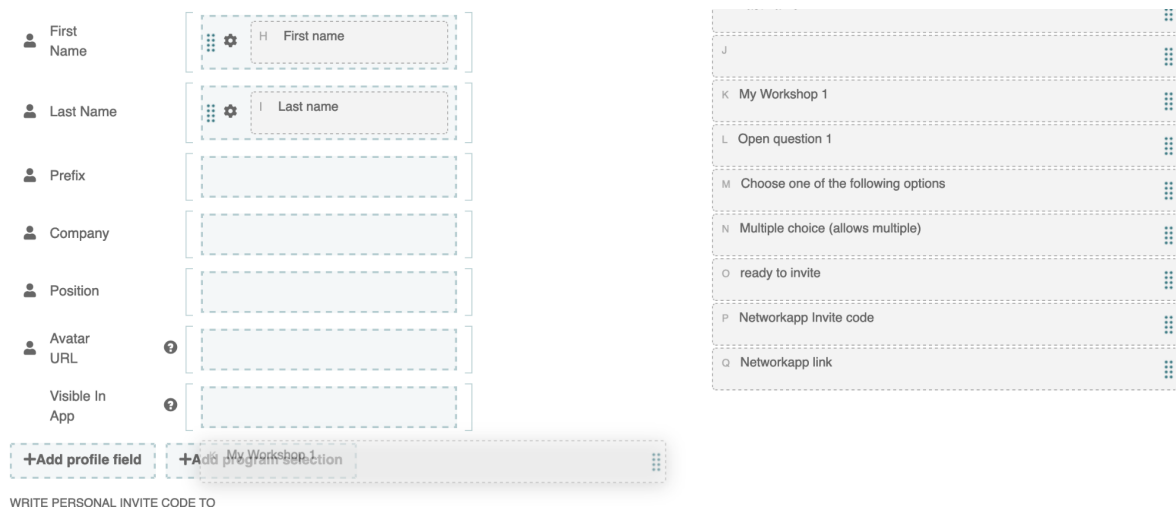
First Name

H First name

Last Name

I Last name

Prefix

Company

Position

Avatar URL

Visible In App

+Add profile field

+Add program selection

K My Workshop 1

WRITE PERSONAL INVITE CODE TO

J

K My Workshop 1

L Open question 1

M Choose one of the following options

N Multiple choice (allows multiple)

O ready to invite

P Networkapp Invite code

Q Networkapp link